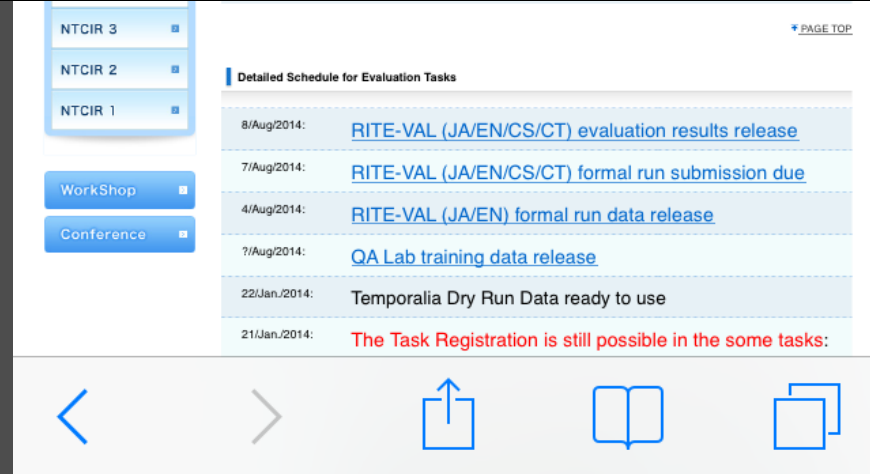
NTCIR 3

NTCIR 2

NTCIR 1

WorkShop

Conference

PAGE TOP

Detailed Schedule for Evaluation Tasks

| | |
|---|---|
| 8/Aug/2014: | RITE-VAL (JA/EN/CS/CT) evaluation results release |
| 7/Aug/2014: | RITE-VAL (JA/EN/CS/CT) formal run submission due |
| 4/Aug/2014: | RITE-VAL (JA/EN) formal run data release |
| ?/Aug/2014: | QA Lab training data release |
| 22/Jan./2014: | Temporalia Dry Run Data ready to use |
| 21/Jan./2014: | The Task Registration is still possible in the some tasks: |